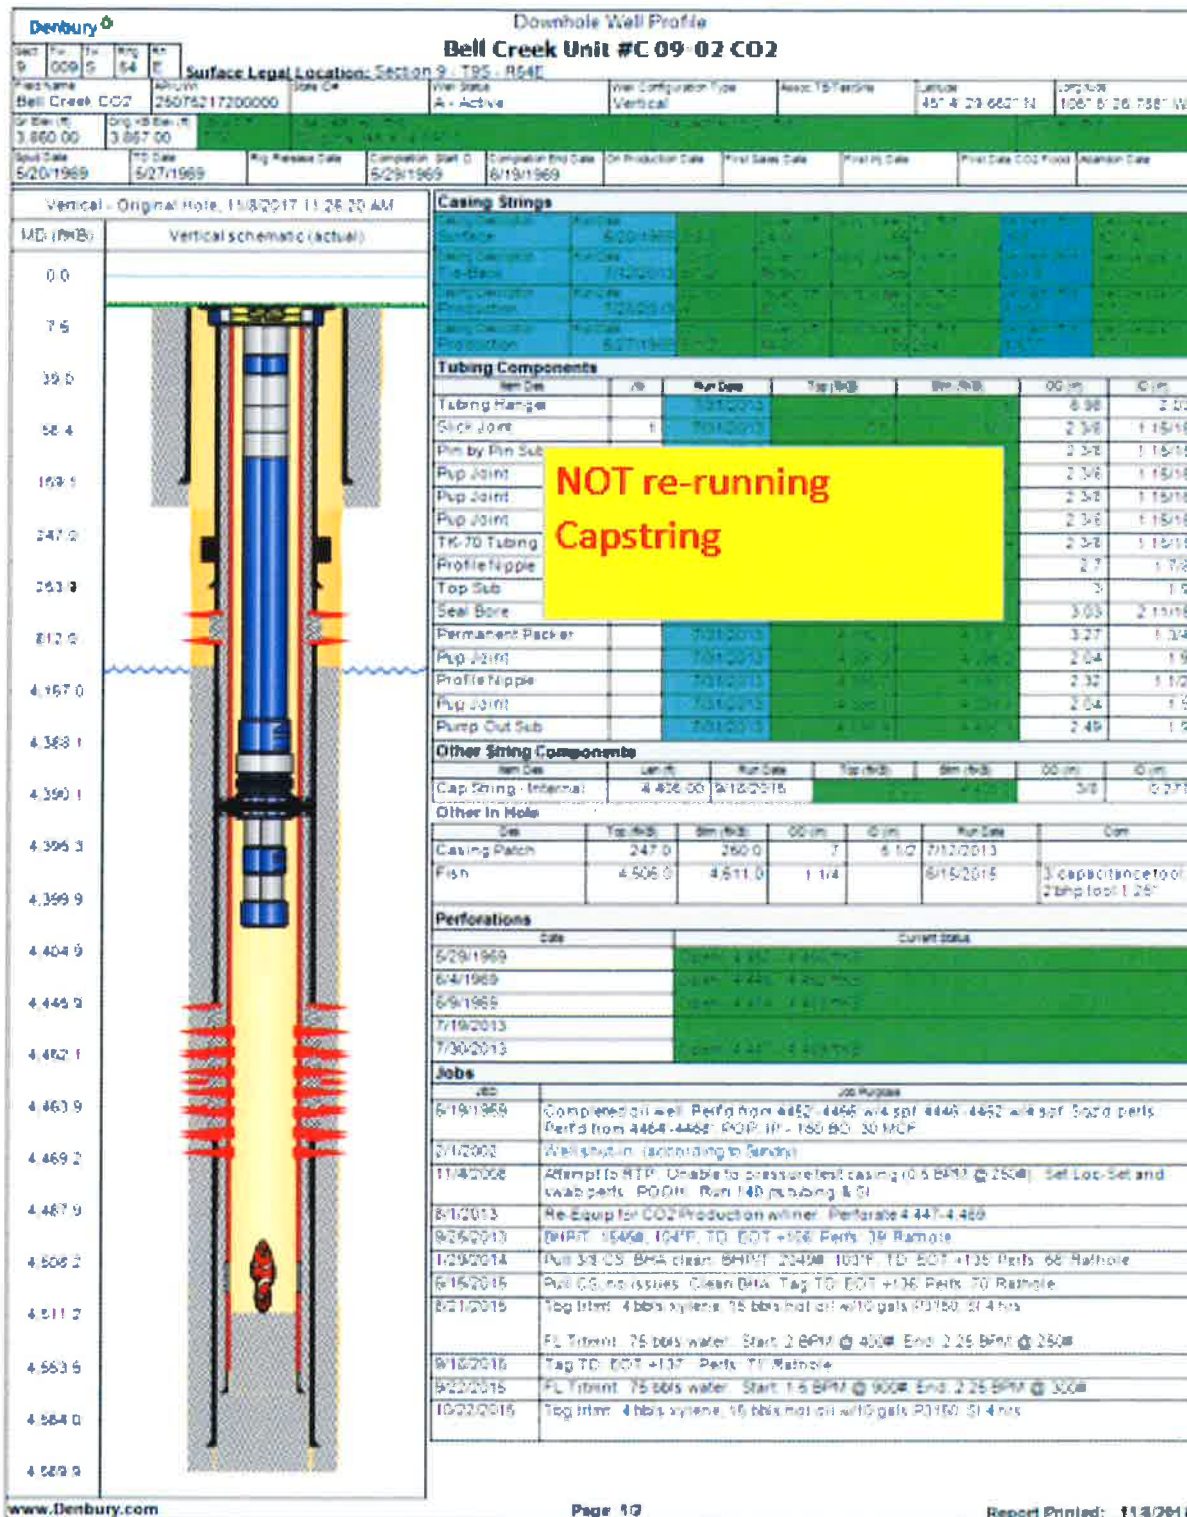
Denbury

Downhole Well Profile

Bell Creek Unit #C 09-02 CO2

| Sect | Tw | Tw | Rng | Rn |
|---|---|---|---|---|
| 9 | 009 | S | 54 | E |

Surface Legal Location: Section 9 - T9S - R54E

| Field Name | API/UWI | State | Well Status | Well Configuration Type | Assoc. TS/Tank/Site | Latitude | Longitude |
|---|---|---|---|---|---|---|---|
| Bell Creek CO2 | 25075217200000 | | A - Active | Vertical | | 45° 4' 23.6627" N | 106° 8' 26.7387" W |

| Gr Elev (ft) | Orig KB Elev (ft) |
|---|---|
| 3,860.00 | 3,867.00 |

| Spud Date | TD Date | Rig Release Date | Completion Start Date | Completion End Date | On Production Date | First Sales Date | First Inj Date | First Date CO2 Flood | Abandon Date |
|---|---|---|---|---|---|---|---|---|---|
| 5/20/1969 | 5/27/1969 | | 5/29/1969 | 6/19/1969 | | | | | |

Vertical - Original Hole, 11/8/2017 11:26:20 AM

MD (ftKB) | Vertical schematic (actual)

0.0
7.5
39.0
58.4
169.1
247.0
263.0
812.0
4,167.0
4,383.1
4,390.1
4,396.3
4,399.9
4,404.9
4,445.9
4,452.1
4,463.9
4,469.2
4,487.9
4,506.2
4,511.2
4,563.5
4,584.0
4,589.9

Casing Strings

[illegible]

Tubing Components

| Item Des | Jts | Run Date | Top (ftKB) | Btm (ftKB) | OD (in) | ID (in) |
|---|---|---|---|---|---|---|
| Tubing Hanger | | 7/31/2013 | | | 6.98 | 2.50 |
| Slick Joint | 1 | 7/31/2013 | | | 2 3/8 | 1 15/16 |
| Pin by Pin Sub | | | | | 2 3/8 | 1 15/16 |
| Pup Joint | | | | | 2 3/8 | 1 15/16 |
| Pup Joint | | | | | 2 3/8 | 1 15/16 |
| Pup Joint | | | | | 2 3/8 | 1 15/16 |
| TK-70 Tubing | | | | | 2 3/8 | 1 15/16 |
| Profile Nipple | | | | | 2.7 | 1 7/8 |
| Top Sub | | | | | 3 | 1.9 |
| Seal Bore | | | | | 3.03 | 2 11/16 |
| Permanent Packer | | 7/31/2013 | | | 3.27 | 1 3/4 |
| Pup Joint | | 7/31/2013 | | | 2.04 | 1.9 |
| Profile Nipple | | 7/31/2013 | | | 2.32 | 1 1/2 |
| Pup Joint | | 7/31/2013 | | | 2.04 | 1.5 |
| Pump Out Sub | | 7/31/2013 | | | 2.49 | 1.5 |

NOT re-running Capstring

Other String Components

| Item Des | Len (ft) | Run Date | Top (ftKB) | Btm (ftKB) | OD (in) | ID (in) |
|---|---|---|---|---|---|---|
| Cap String - Internal | 4,426.00 | 9/18/2015 | | | 3/8 | 0.277 |

Other In Hole

| Des | Top (ftKB) | Btm (ftKB) | OD (in) | ID (in) | Run Date | Com |
|---|---|---|---|---|---|---|
| Casing Patch | 247.0 | 260.0 | 7 | 6 1/2 | 7/12/2013 | |
| Fish | 4,506.0 | 4,511.0 | 1 1/4 | | 6/15/2015 | 3 capacitance tool 2 bhp tool 1.25" |

Perforations

| Date | Current Status |
|---|---|
| 5/29/1969 | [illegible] |
| 6/4/1969 | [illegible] |
| 6/9/1969 | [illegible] |
| 7/19/2013 | |
| 7/30/2013 | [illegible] |

Jobs

| Job | Job Purpose |
|---|---|
| 6/19/1969 | Completed oil well. Perf'd from 4452'-4466' w/4 spf. 4446-4452 w/4 spf. Sqz'd perfs. Perf'd from 4464-4466'. POP. IP - 160 BO, 30 MCF |
| 2/1/2002 | Well shut-in. (according to Sandy) |
| 11/4/2008 | Attempt to RTP. Unable to pressure test casing (0.5 BPM @ 250#). Set Loc-Set and swab perfs. POOH. Run 140 jts tubing & SI |
| 6/1/2013 | Re-Equip for CO2 Production w/liner. Perforate 4,447-4,469 |
| 9/26/2013 | BHPT: 1546#, 104°F, TD: EOT +106. Perfs: 39 Rathole |
| 1/29/2014 | Pull 3/8 CS. BHA clean. BHPT: 2249#, 103°F. TD: EOT +135 Perfs: 68 Rathole |
| 6/15/2015 | Pull CS, no issues. Clean BHA. Tag TD: EOT +136 Perfs: 70 Rathole |
| 8/21/2015 | Tbg trtmt: 4 bbls xylene, 15 bbls hot oil w/10 gals P3150. SI 4 hrs<br>FL Trtmnt: 75 bbls water. Start: 2 BPM @ 400#. End: 2.25 BPM @ 250# |
| 9/16/2015 | Tag TD: EOT +137 Perfs: 71 Rathole |
| 9/22/2015 | FL Trtmnt: 75 bbls water. Start: 1.5 BPM @ 900#. End: 2.25 BPM @ 300# |
| 10/22/2015 | Tbg trtmt: 4 bbls xylene, 15 bbls hot oil w/10 gals P3150. SI 4 hrs |

www.Denbury.com Page 1/2 Report Printed: 11/8/201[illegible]